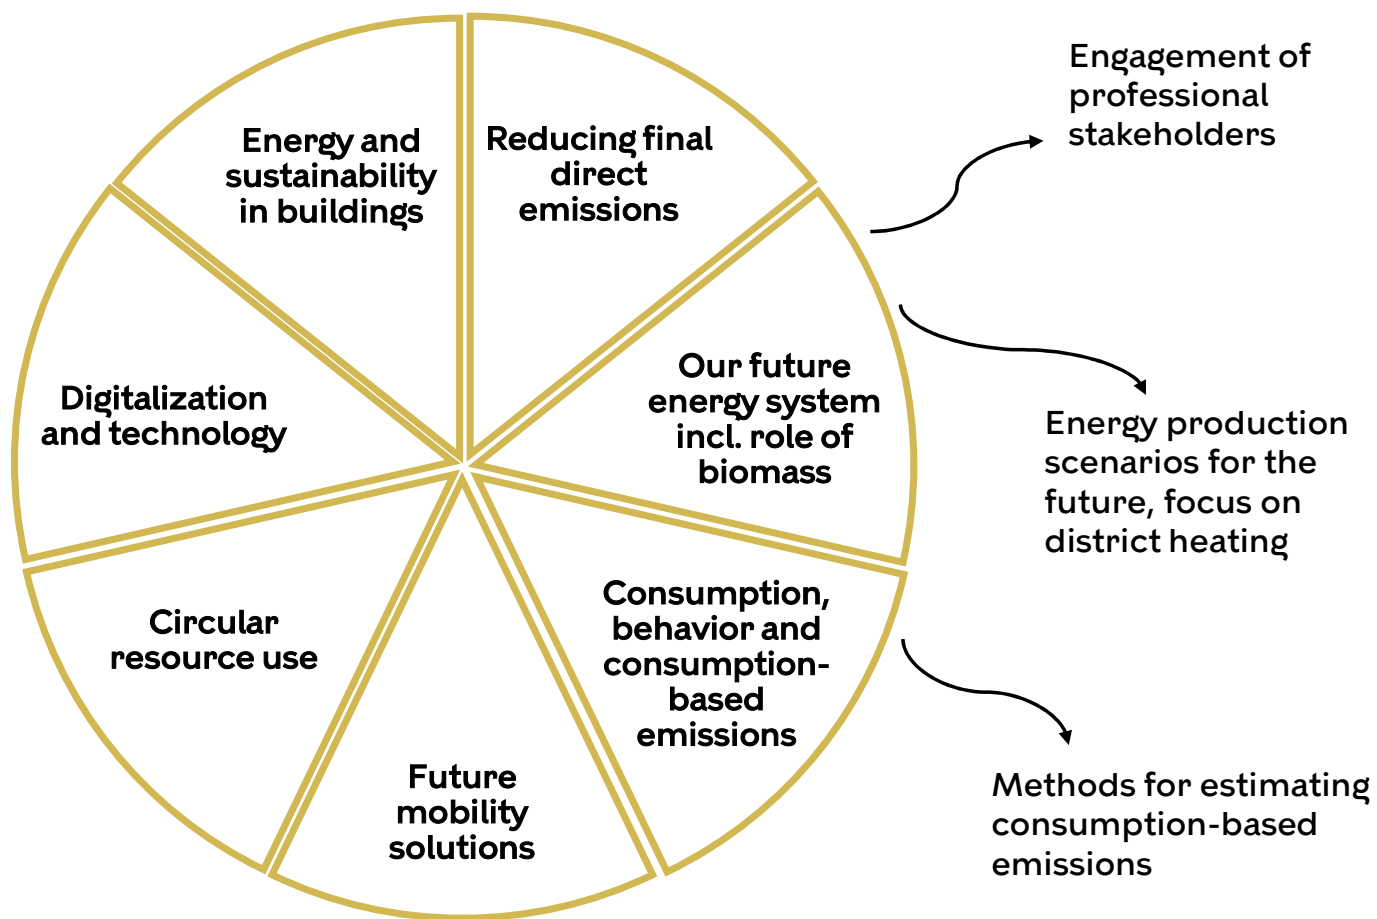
Energy and sustainability in buildings

Reducing final direct emissions

Engagement of professional stakeholders

Our future energy system incl. role of biomass

Energy production scenarios for the future, focus on district heating

Digitalization and technology

Circular resource use

Consumption, behavior and consumption-based emissions

Future mobility solutions

Methods for estimating consumption-based emissions